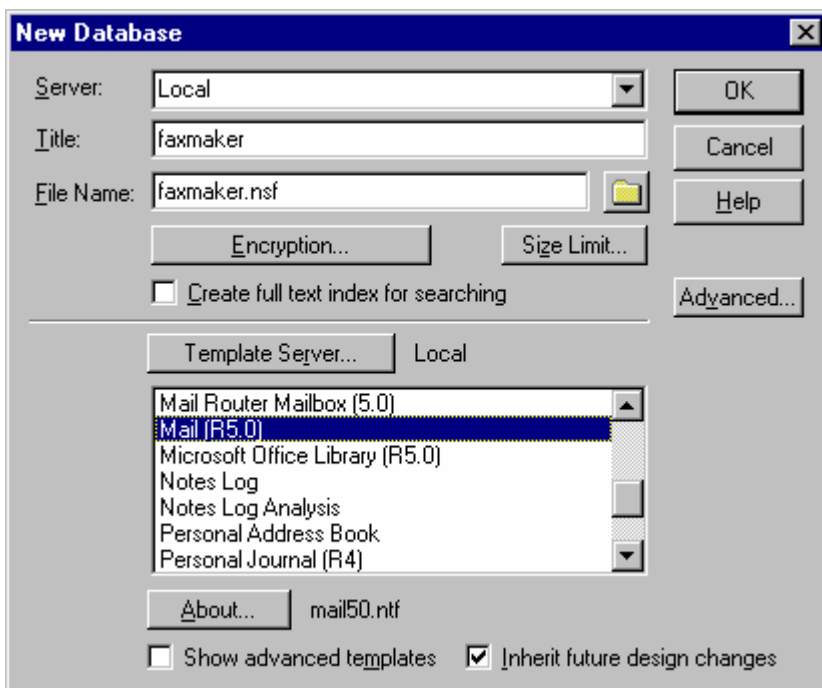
New Database

Server: Local

Title: faxmaker

File Name: faxmaker.nsf

Encryption...

Size Limit...

Create full text index for searching

OK

Cancel

Help

Advanced...

Template Server... Local

Mail Router Mailbox (5.0)
Mail (R5.0)
Microsoft Office Library (R5.0)
Notes Log
Notes Log Analysis
Personal Address Book
Personal Journal (R4)

About... mail50.ntf

Show advanced templates

Inherit future design changes